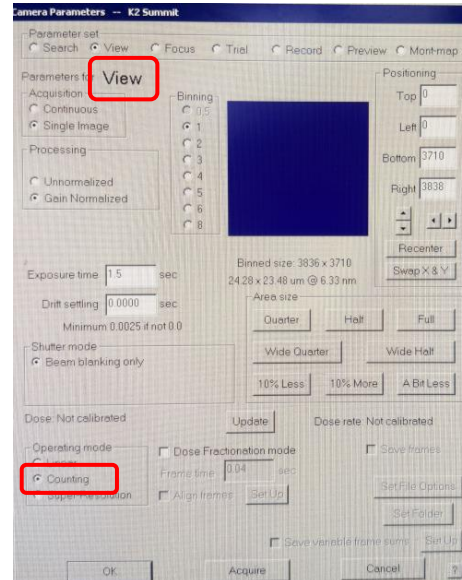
Camera Parameters -- K2 Summit

Parameter set
Search View Focus Trial Record Preview Mont-map

Parameters for View
Acquisition
Continuous
Single Image

Binning
0.5
1
2
3
4
5
6
8

Positioning
Top 0
Left 0
Bottom 3710
Right 3838

Recenter
Swap X & Y

Processing
Unnormalized
Gain Normalized

Binned size: 3836 x 3710
24.28 x 23.48 um @ 6.33 nm

Exposure time 1.5 sec
Drift settling 0.0000 sec
Minimum 0.0025 if not 0.0

Area size
Quarter Half Full
Wide Quarter Wide Half
10% Less 10% More A Bit Less

Shutter mode
Beam blanking only

Dose: Not calibrated
Update
Dose rate: Not calibrated

Operating mode
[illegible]
Counting
Super Resolution

Dose Fractionation mode
Frame time 0.04 sec
Align frames Set Up
Save frames
Set File Options
Set Folder
Save variable frame sums Set Up

OK Acquire Cancel ?